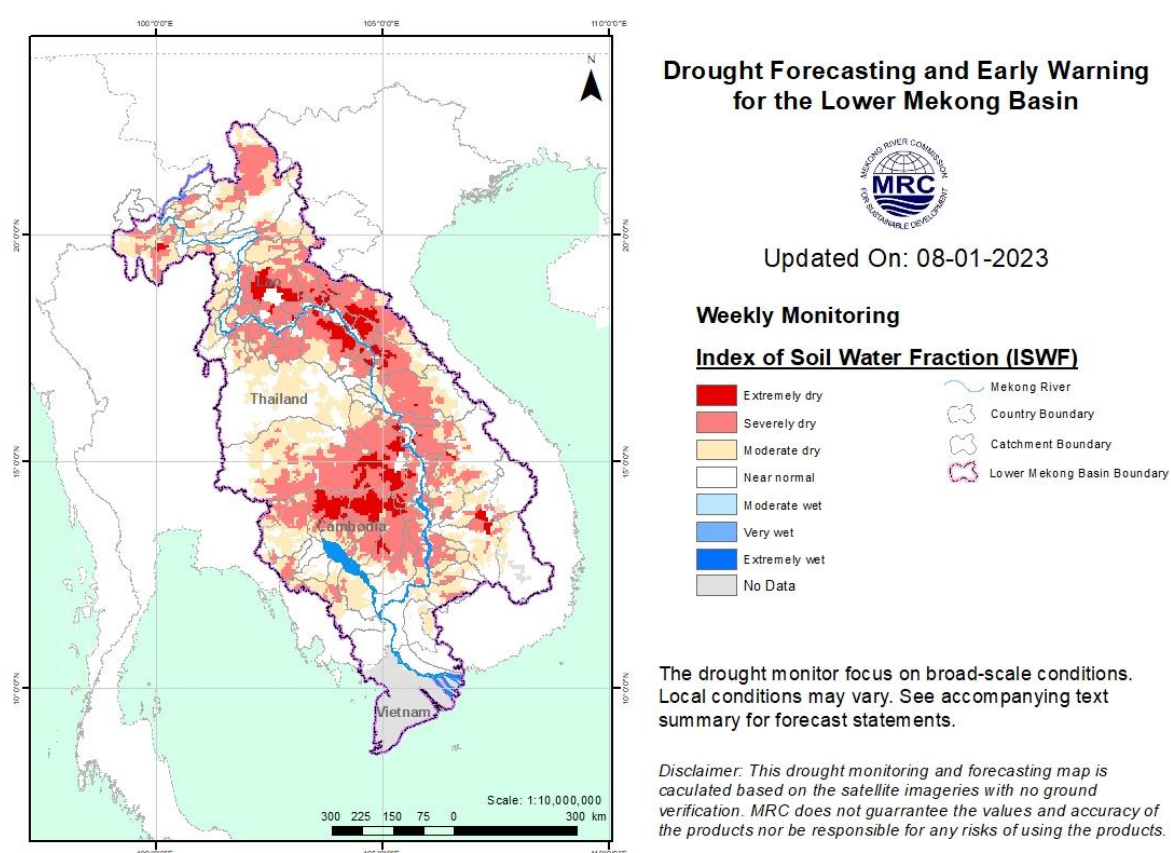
100°0'0"E
105°0'0"E
110°0'0"E
N
20°0'0"N
20°0'0"N
15°0'0"N
15°0'0"N
10°0'0"N
10°0'0"N
Lao
Thailand
Cambodia
Vietnam
Scale: 1:10,000,000
300 225 150 75 0 300 km

Drought Forecasting and Early Warning for the Lower Mekong Basin

MEKONG RIVER COMMISSION
MRC
FOR SUSTAINABLE DEVELOPMENT

Updated On: 08-01-2023

Weekly Monitoring

Index of Soil Water Fraction (ISWF)

Extremely dry
Severely dry
Moderate dry
Near normal
Moderate wet
Very wet
Extremely wet
No Data

Mekong River
Country Boundary
Catchment Boundary
Lower Mekong Basin Boundary

The drought monitor focus on broad-scale conditions. Local conditions may vary. See accompanying text summary for forecast statements.

Disclaimer: This drought monitoring and forecasting map is caculated based on the satellite imageries with no ground verification. MRC does not guarrantee the values and accuracy of the products nor be responsible for any risks of using the products.